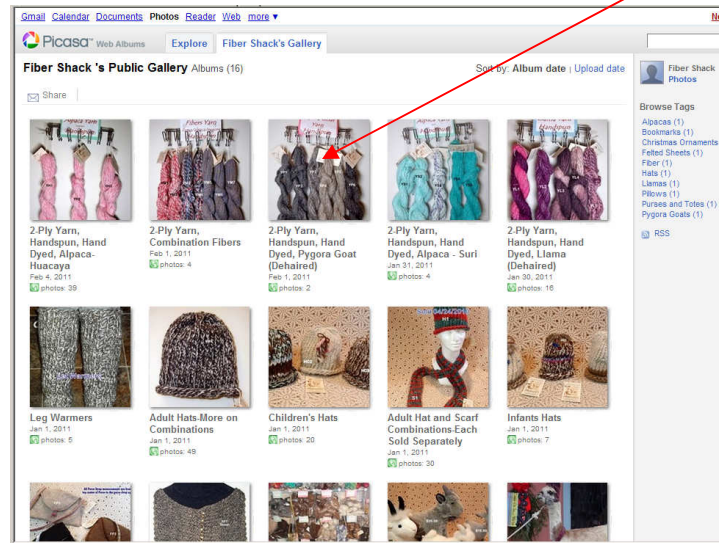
Gmail Calendar Documents Photos Reader Web more ▾

Ne

Picasa Web Albums   Explore   Fiber Shack's Gallery

Fiber Shack 's Public Gallery Albums (16)

Sort by: Album date | Upload date

Share

2-Ply Yarn, Handspun, Hand Dyed, Alpaca-Huacaya
Feb 4, 2011
photos: 39

2-Ply Yarn, Combination Fibers
Feb 1, 2011
photos: 4

2-Ply Yarn, Handspun, Hand Dyed, Pygora Goat (Dehaired)
Feb 1, 2011
photos: 2

2-Ply Yarn, Handspun, Hand Dyed, Alpaca - Suri
Jan 31, 2011
photos: 4

2-Ply Yarn, Handspun, Hand Dyed, Llama (Dehaired)
Jan 30, 2011
photos: 16

Leg Warmers
Jan 1, 2011
photos: 5

Adult Hats-More on Combinations
Jan 1, 2011
photos: 49

Children's Hats
Jan 1, 2011
photos: 20

Adult Hat and Scarf Combinations-Each Sold Separately
Jan 1, 2011
photos: 30

Infants Hats
Jan 1, 2011
photos: 7

Fiber Shack
Photos

Browse Tags
Alpacas (1)
Bookmarks (1)
Christmas Ornaments
Felted Sheets (1)
Fiber (1)
Hats (1)
Llamas (1)
Pillows (1)
Purses and Totes (1)
Pygora Goats (1)

RSS